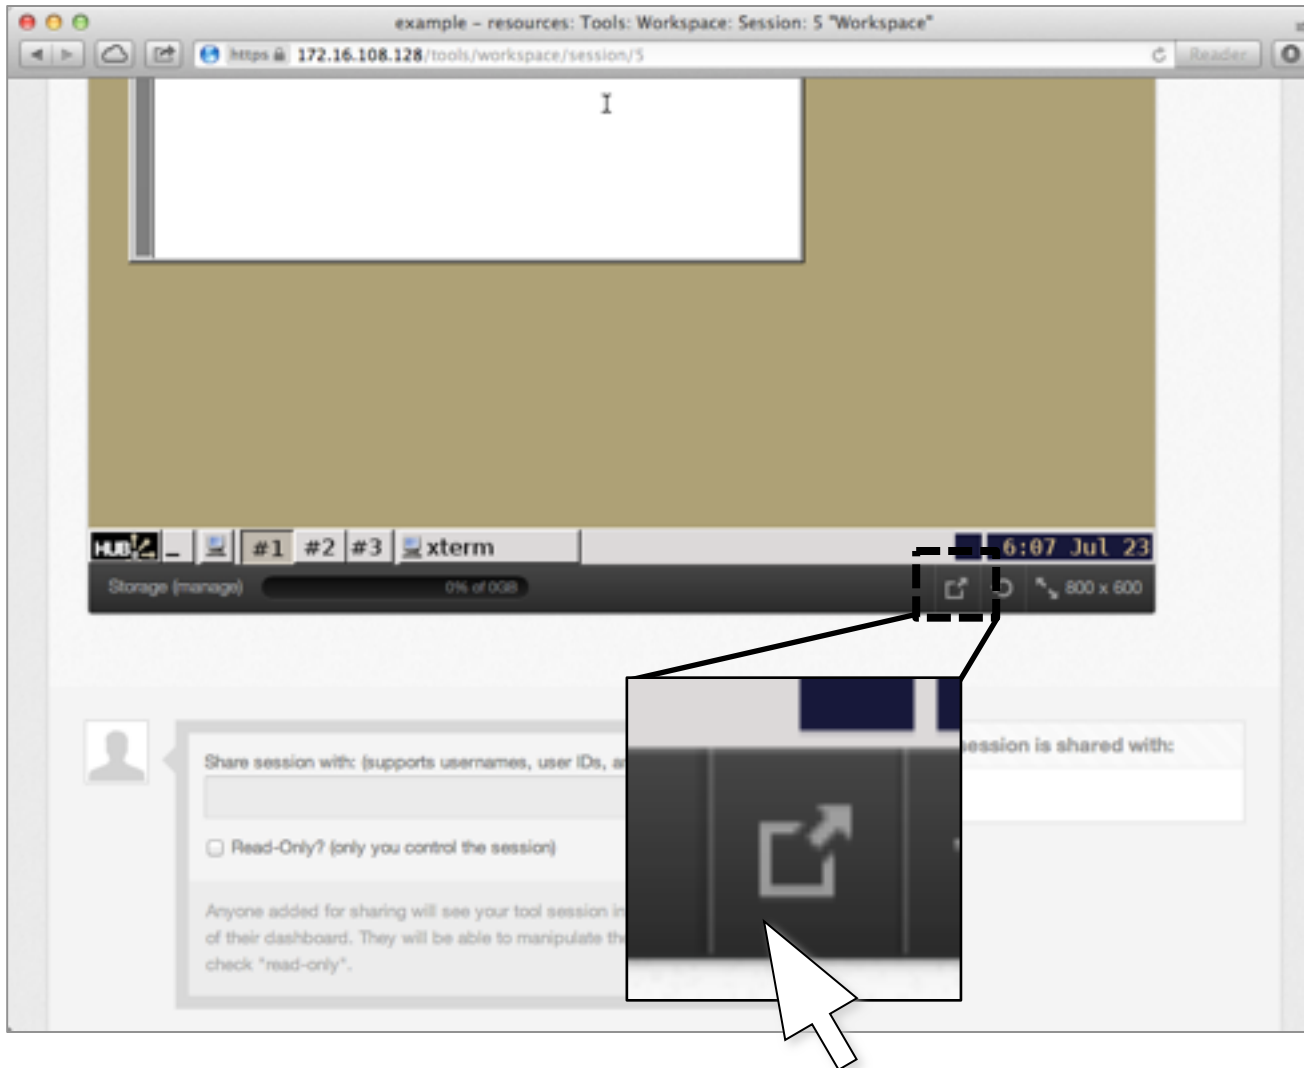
example – resources: Tools: Workspace: Session: 5 "Workspace"

https 172.16.108.128/tools/workspace/session/5

Reader

#1 #2 #3 xterm

6:07 Jul 23

Storage (manage) 0% of 0GB

800 x 600

Share session with: (supports usernames, user IDs, a

session is shared with:

Read-Only? (only you control the session)

Anyone added for sharing will see your tool session in of their dashboard. They will be able to manipulate th check "read-only".